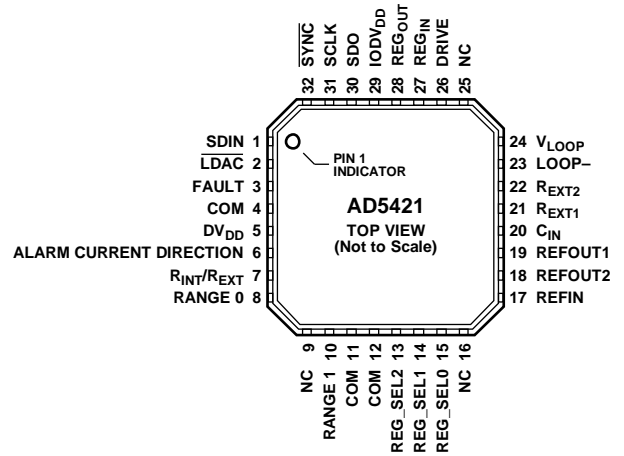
$\overline{SYNC}$ 32
SCLK 31
SDO 30
$IODV_{DD}$ 29
$REG_{OUT}$ 28
$REG_{IN}$ 27
DRIVE 26
NC 25

SDIN 1
$\overline{LDAC}$ 2
FAULT 3
COM 4
$DV_{DD}$ 5
ALARM CURRENT DIRECTION 6
$R_{INT}/R_{EXT}$ 7
RANGE 0 8

PIN 1 INDICATOR

AD5421
TOP VIEW
(Not to Scale)

24 $V_{LOOP}$
23 LOOP–
22 $R_{EXT2}$
21 $R_{EXT1}$
20 $C_{IN}$
19 REFOUT1
18 REFOUT2
17 REFIN

NC 9
RANGE 1 10
COM 11
COM 12
REG_SEL2 13
REG_SEL1 14
REG_SEL0 15
NC 16